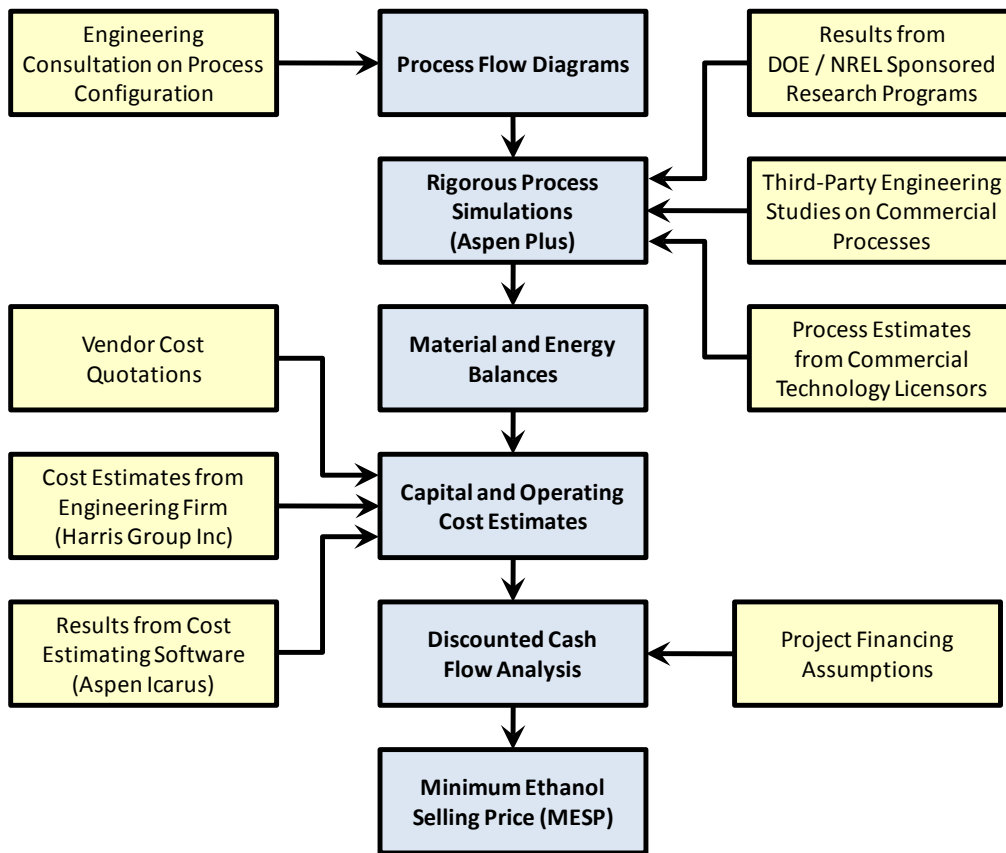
Engineering Consultation on Process Configuration

Process Flow Diagrams

Results from DOE / NREL Sponsored Research Programs

Rigorous Process Simulations (Aspen Plus)

Third-Party Engineering Studies on Commercial Processes

Process Estimates from Commercial Technology Licensors

Vendor Cost Quotations

Material and Energy Balances

Cost Estimates from Engineering Firm (Harris Group Inc)

Capital and Operating Cost Estimates

Results from Cost Estimating Software (Aspen Icarus)

Discounted Cash Flow Analysis

Project Financing Assumptions

Minimum Ethanol Selling Price (MESP)